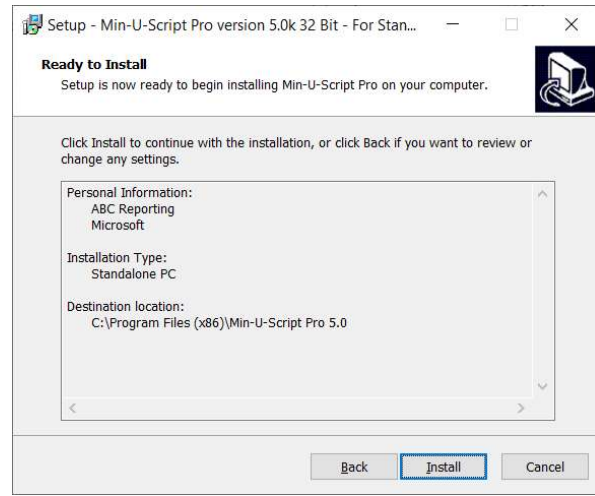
Setup - Min-U-Script Pro version 5.0k 32 Bit - For Stan...

Ready to Install
Setup is now ready to begin installing Min-U-Script Pro on your computer.

Click Install to continue with the installation, or click Back if you want to review or change any settings.

Personal Information:
ABC Reporting
Microsoft

Installation Type:
Standalone PC

Destination location:
C:\Program Files (x86)\Min-U-Script Pro 5.0

Back
Install
Cancel